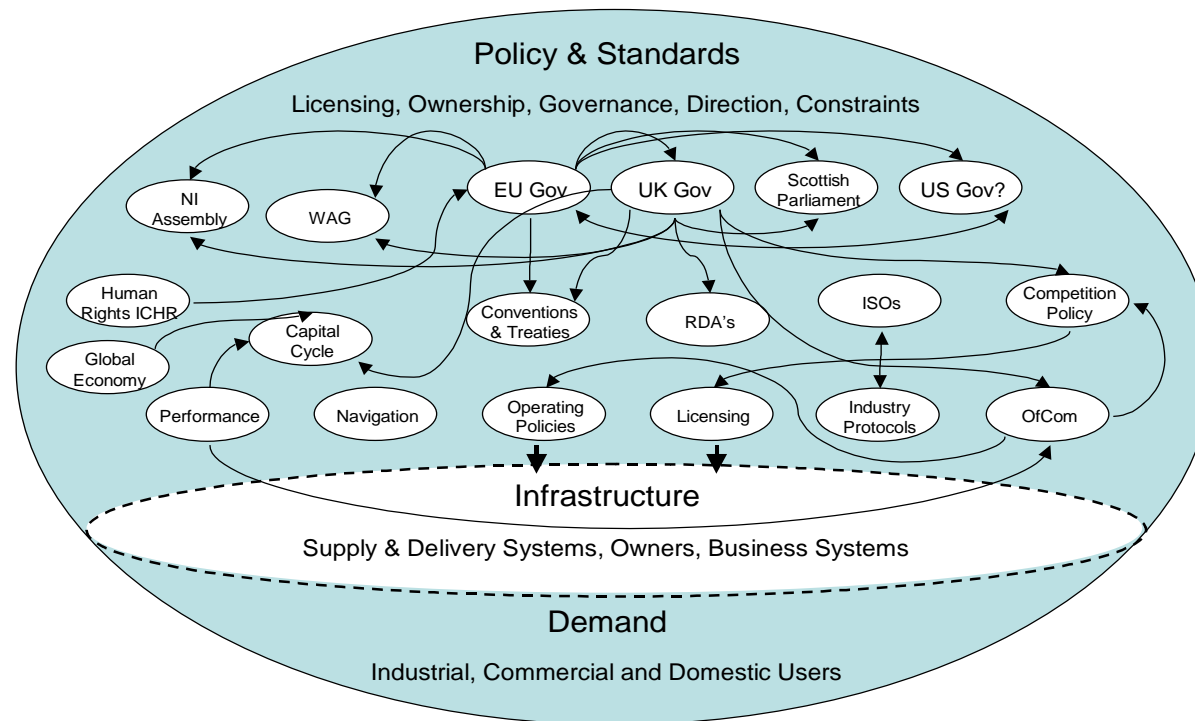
Policy & Standards

Licensing, Ownership, Governance, Direction, Constraints

NI Assembly

WAG

EU Gov

UK Gov

Scottish Parliament

US Gov?

Human Rights ICHR

Conventions & Treaties

RDA's

ISOs

Competition Policy

Global Economy

Capital Cycle

Performance

Navigation

Operating Policies

Licensing

Industry Protocols

OfCom

Infrastructure

Supply & Delivery Systems, Owners, Business Systems

Demand

Industrial, Commercial and Domestic Users